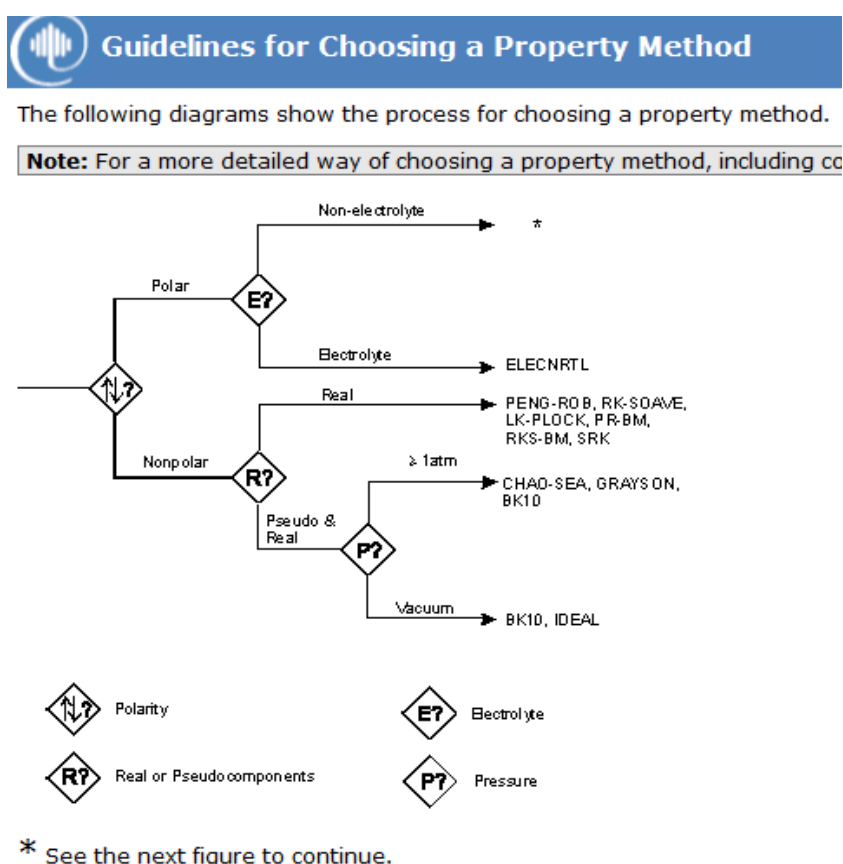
Guidelines for Choosing a Property Method

The following diagrams show the process for choosing a property method.

Note: For a more detailed way of choosing a property method, including co

Non-electrolyte

*

Polar

E?

Electrolyte

ELECNRTL

N?

Real

PENG-ROB, RK-SOAVE, LK-PLOCK, PR-BM, RKS-BM, SRK

Nonpolar

R?

≥ 1atm

CHAO-SEA, GRAYSON, BK10

Pseudo & Real

P?

Vacuum

BK10, IDEAL

N? Polarity

E? Electrolyte

R? Real or Pseudocomponents

P? Pressure

* See the next figure to continue.